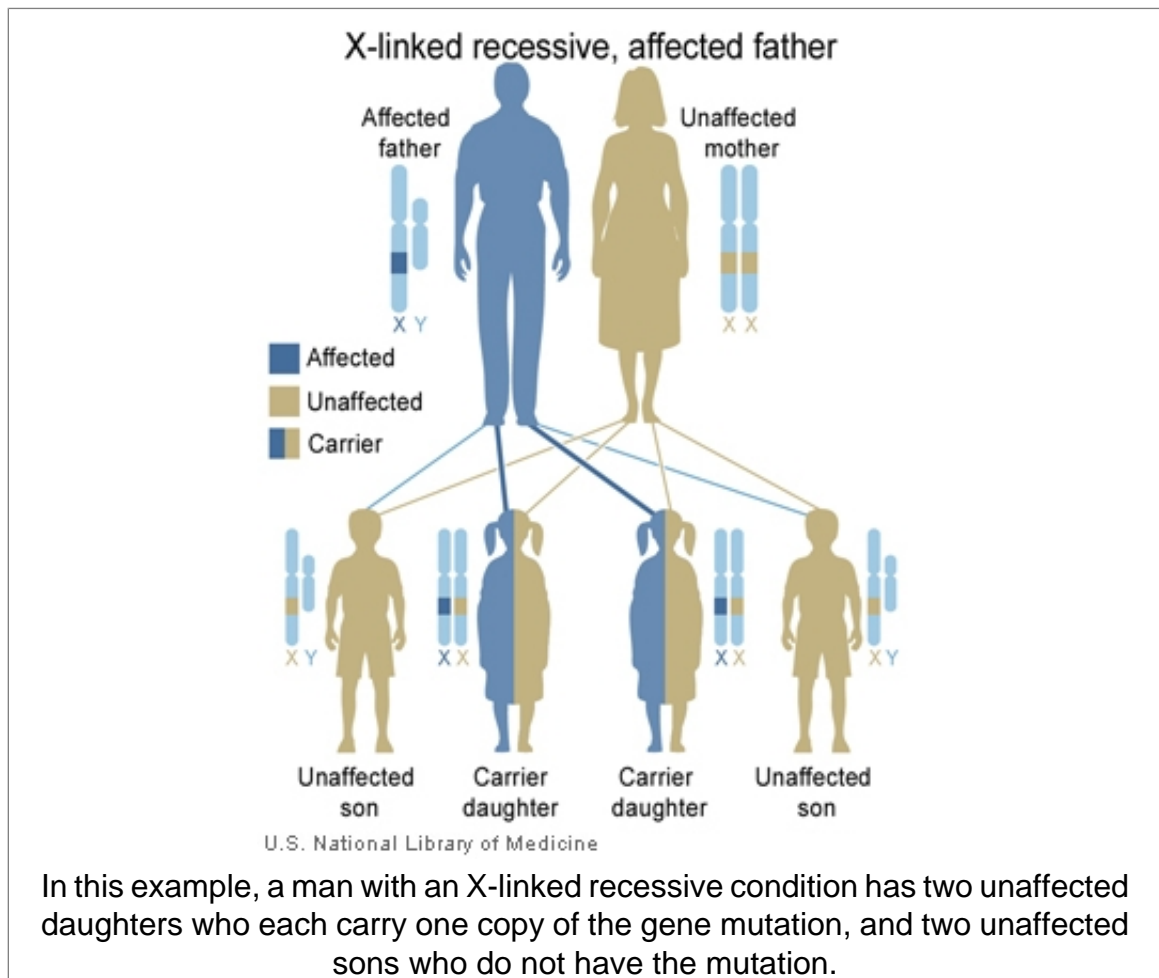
X-linked recessive, affected father

Affected father

X Y

Unaffected mother

X X

Affected

Unaffected

Carrier

X Y

X X

X X

X Y

Unaffected son

Carrier daughter

Carrier daughter

Unaffected son

U.S. National Library of Medicine

In this example, a man with an X-linked recessive condition has two unaffected daughters who each carry one copy of the gene mutation, and two unaffected sons who do not have the mutation.